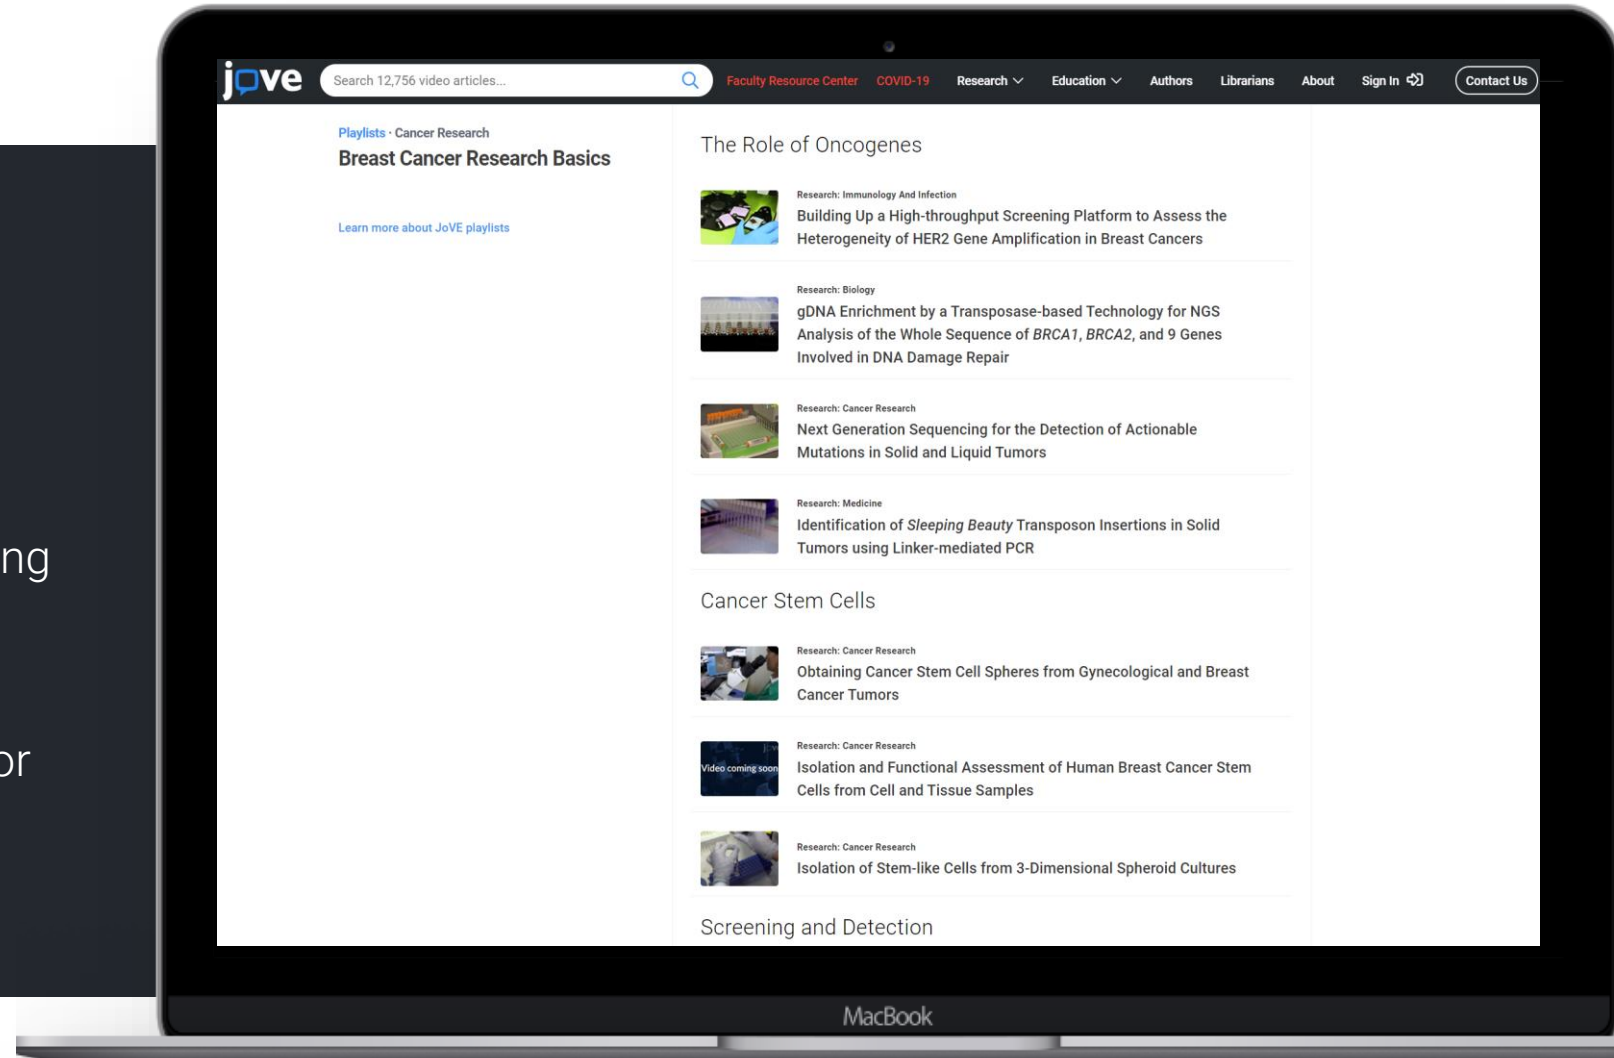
ng

or

jove Search 12,756 video articles... Faculty Resource Center COVID-19 Research Education Authors Librarians About Sign In Contact Us

Playlists · Cancer Research
Breast Cancer Research Basics

Learn more about JoVE playlists

The Role of Oncogenes

Research: Immunology And Infection
Building Up a High-throughput Screening Platform to Assess the Heterogeneity of HER2 Gene Amplification in Breast Cancers

Research: Biology
gDNA Enrichment by a Transposase-based Technology for NGS Analysis of the Whole Sequence of *BRCA1*, *BRCA2*, and 9 Genes Involved in DNA Damage Repair

Research: Cancer Research
Next Generation Sequencing for the Detection of Actionable Mutations in Solid and Liquid Tumors

Research: Medicine
Identification of *Sleeping Beauty* Transposon Insertions in Solid Tumors using Linker-mediated PCR

Cancer Stem Cells

Research: Cancer Research
Obtaining Cancer Stem Cell Spheres from Gynecological and Breast Cancer Tumors

Video coming soon
Research: Cancer Research
Isolation and Functional Assessment of Human Breast Cancer Stem Cells from Cell and Tissue Samples

Research: Cancer Research
Isolation of Stem-like Cells from 3-Dimensional Spheroid Cultures

Screening and Detection

MacBook